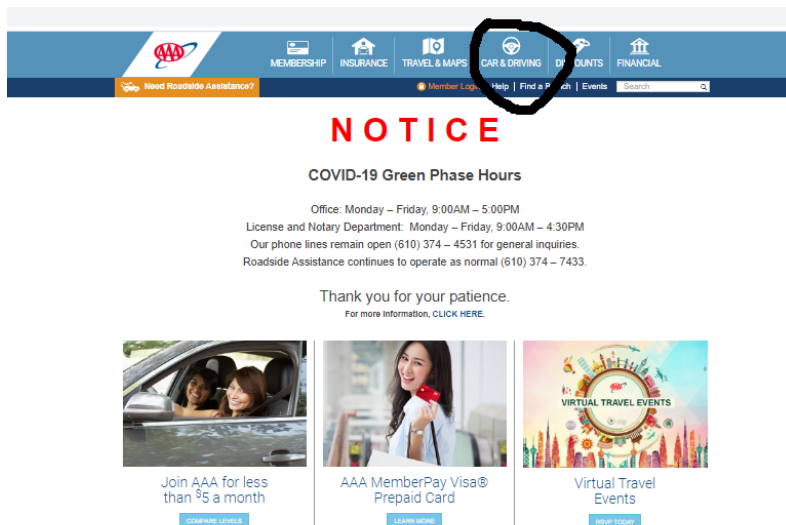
AAA

MEMBERSHIP | INSURANCE | TRAVEL & MAPS | CAR & DRIVING | DISCOUNTS | FINANCIAL

Need Roadside Assistance?

Member Login | Help | Find a Branch | Events | Search

NOTICE

COVID-19 Green Phase Hours

Office: Monday – Friday, 9:00AM – 5:00PM
License and Notary Department: Monday – Friday, 9:00AM – 4:30PM
Our phone lines remain open (610) 374 – 4531 for general inquiries.
Roadside Assistance continues to operate as normal (610) 374 – 7433.

Thank you for your patience.
For more information, CLICK HERE.

Join AAA for less than $5 a month
COMPARE LEVELS

AAA MemberPay Visa® Prepaid Card
LEARN MORE

VIRTUAL TRAVEL EVENTS
Virtual Travel Events
RSVP TODAY